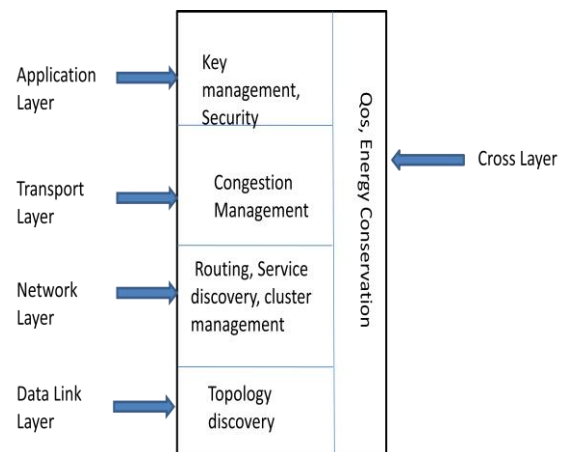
Application Layer

Key management, Security

Transport Layer

Congestion Management

Network Layer

Routing, Service discovery, cluster management

Data Link Layer

Topology discovery

Qos, Energy Conservation

Cross Layer